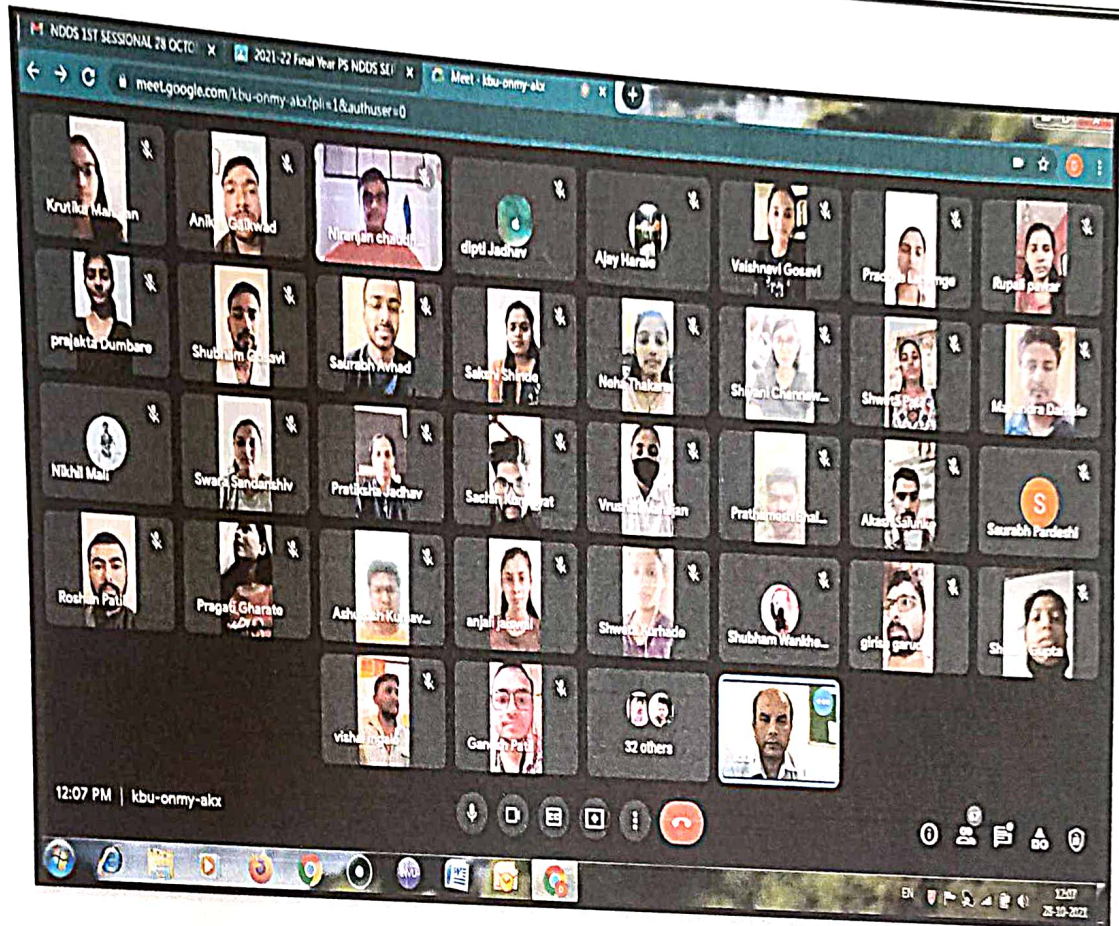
M NDDS 1ST SESSIONAL 28 OCTO ×
2021-22 Final Year PS NDDS SE ×
Meet - kbu-onmy-akx ×
meet.google.com/kbu-onmy-akx?pli=1&authuser=0

Krutika Ma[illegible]an
Anik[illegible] Gaikwad
Niranjan chaudh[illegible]
dipti Jadhav
Ajay Harale
Vaishnavi Gosavi
Prac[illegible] L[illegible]nge
Rupali pawar
prajakta Dumbare
Shubham Gosavi
Saurabh Avhad
Sakshi Shinde
Neha Thakare
Shivani Chandaw...
Shweta Pa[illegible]
Ma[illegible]dra Da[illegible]e
Nikhil Mali
Swara Sandanshiv
Pratiksha Jadhav
Sachin K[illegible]rat
Vrus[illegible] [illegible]jan
Prathamesh Bhal...
Akash Salunk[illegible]
S
Saurabh Pardeshi
Roshan Patil
Pragati Gharate
Ashu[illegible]h Ku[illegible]av...
anjali jaiswal
Shweta Kurhade
Shubham Wankhe...
giris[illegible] garud
Sh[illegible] Gupta
vishal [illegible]
Ganesh Patil
32 others

12:07 PM | kbu-onmy-akx

EN
12:07
28-10-2021